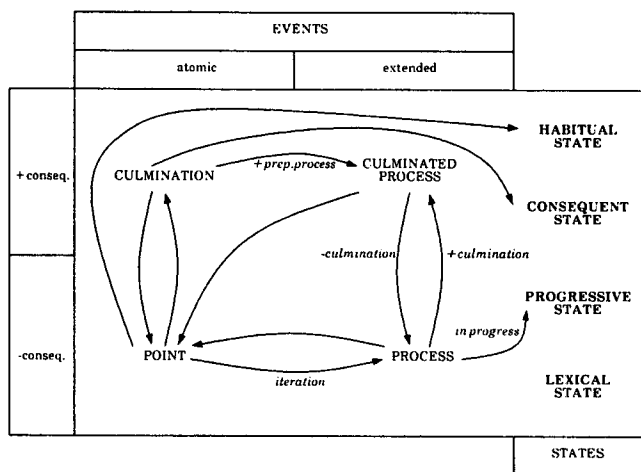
EVENTS

atomic

extended

+ conseq.

-conseq.

HABITUAL STATE

CULMINATION

+ prep. process

CULMINATED PROCESS

CONSEQUENT STATE

-culmination

+ culmination

PROGRESSIVE STATE

in progress

POINT

PROCESS

iteration

LEXICAL STATE

STATES